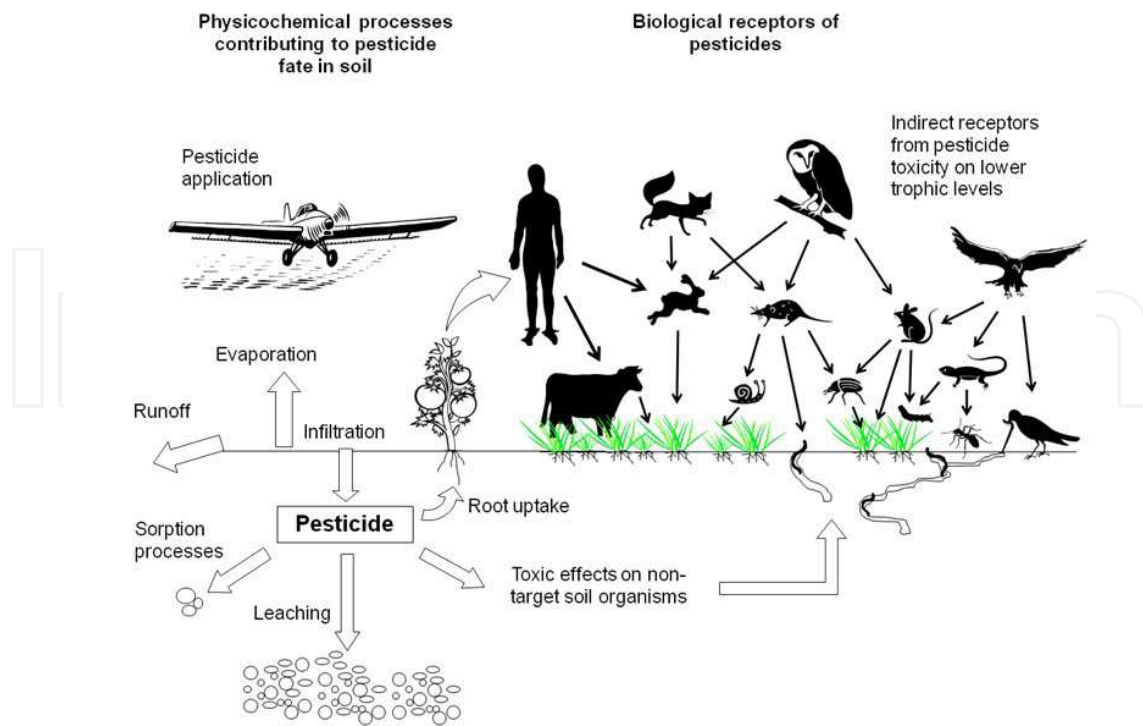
Physicochemical processes contributing to pesticide fate in soil

Biological receptors of pesticides

Pesticide application

Indirect receptors from pesticide toxicity on lower trophic levels

Evaporation

Runoff

Infiltration

Pesticide

Root uptake

Sorption processes

Leaching

Toxic effects on non-target soil organisms